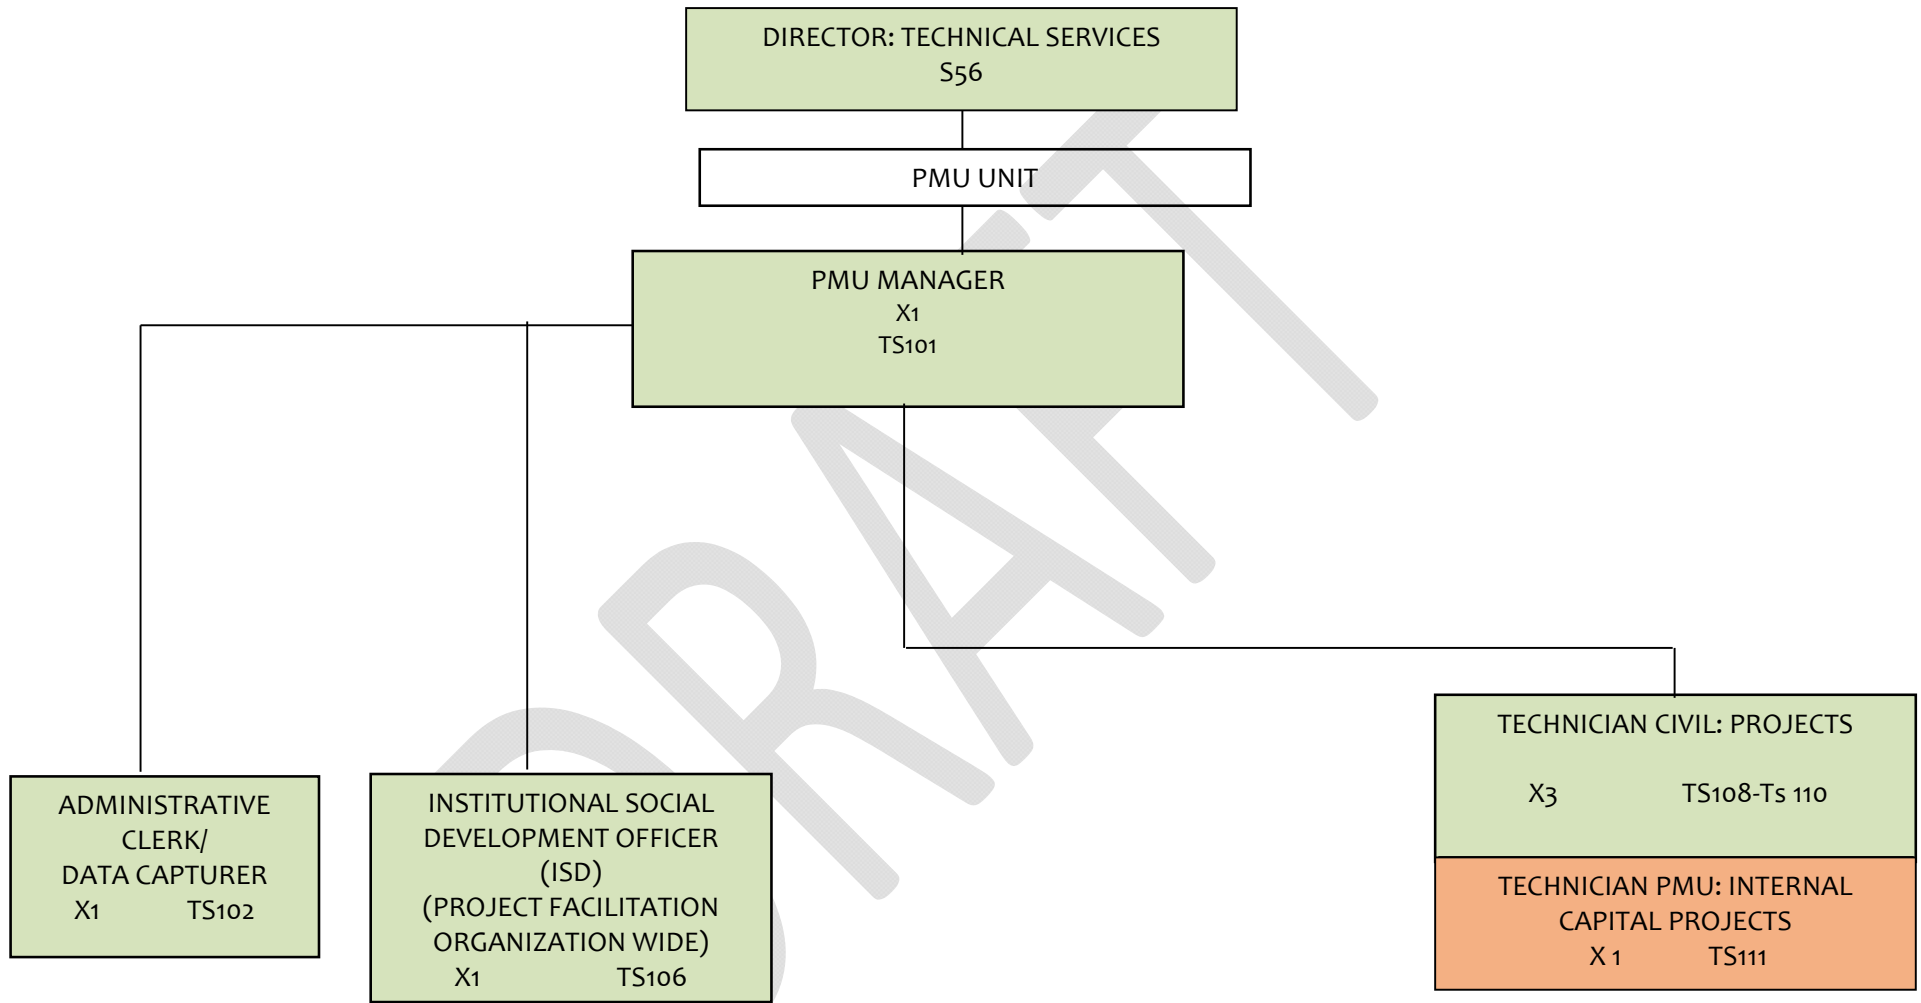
DIRECTOR: TECHNICAL SERVICES
S56

PMU UNIT

PMU MANAGER
X1
TS101

ADMINISTRATIVE CLERK/
DATA CAPTURER
X1 TS102

INSTITUTIONAL SOCIAL DEVELOPMENT OFFICER (ISD)
(PROJECT FACILITATION ORGANIZATION WIDE)
X1 TS106

TECHNICIAN CIVIL: PROJECTS
X3 TS108-Ts 110

TECHNICIAN PMU: INTERNAL CAPITAL PROJECTS
X 1 TS111

DRAFT